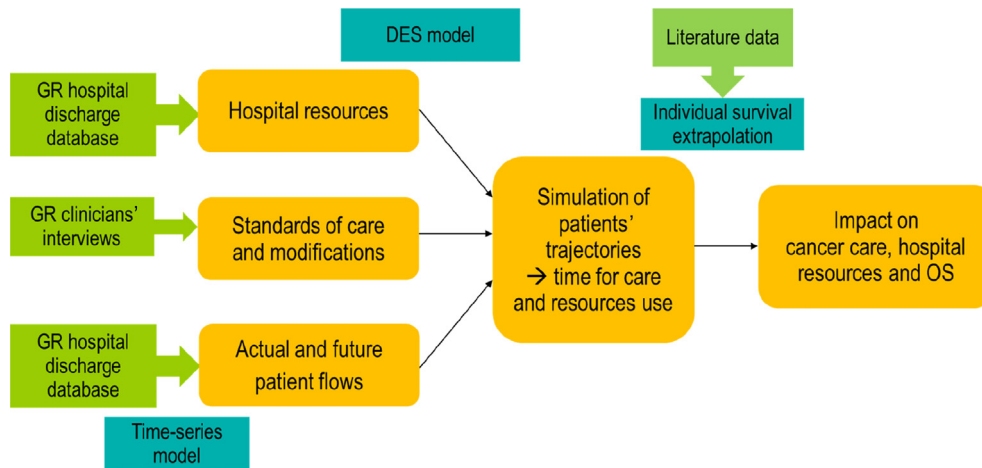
DES model

Literature data

GR hospital discharge database

Hospital resources

Individual survival extrapolation

GR clinicians' interviews

Standards of care and modifications

Simulation of patients' trajectories → time for care and resources use

Impact on cancer care, hospital resources and OS

GR hospital discharge database

Actual and future patient flows

Time-series model